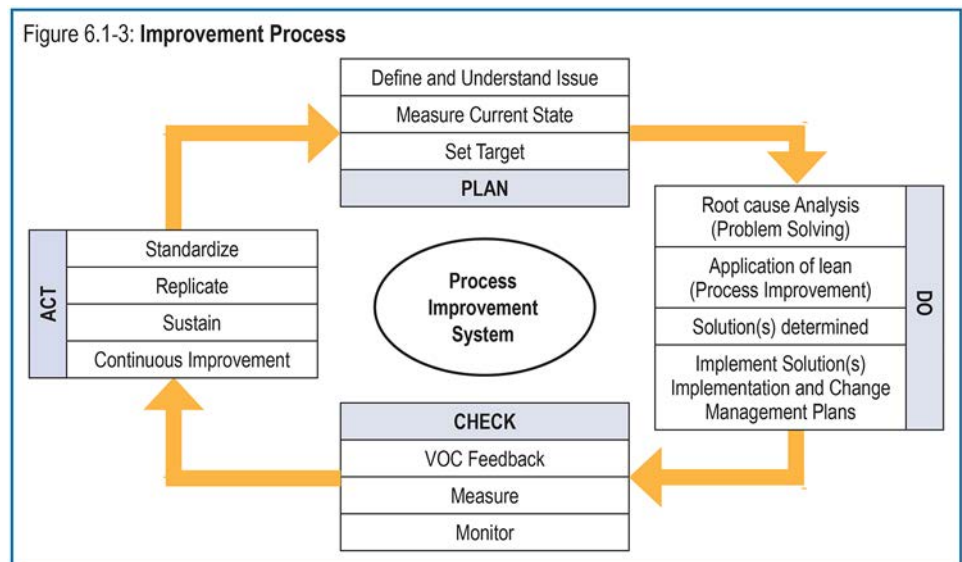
Figure 6.1-3: **Improvement Process**

Define and Understand Issue
Measure Current State
Set Target
PLAN

Root cause Analysis (Problem Solving)
Application of lean (Process Improvement)
Solution(s) determined
Implement Solution(s) Implementation and Change Management Plans
DO

CHECK
VOC Feedback
Measure
Monitor

ACT
Standardize
Replicate
Sustain
Continuous Improvement

Process Improvement System